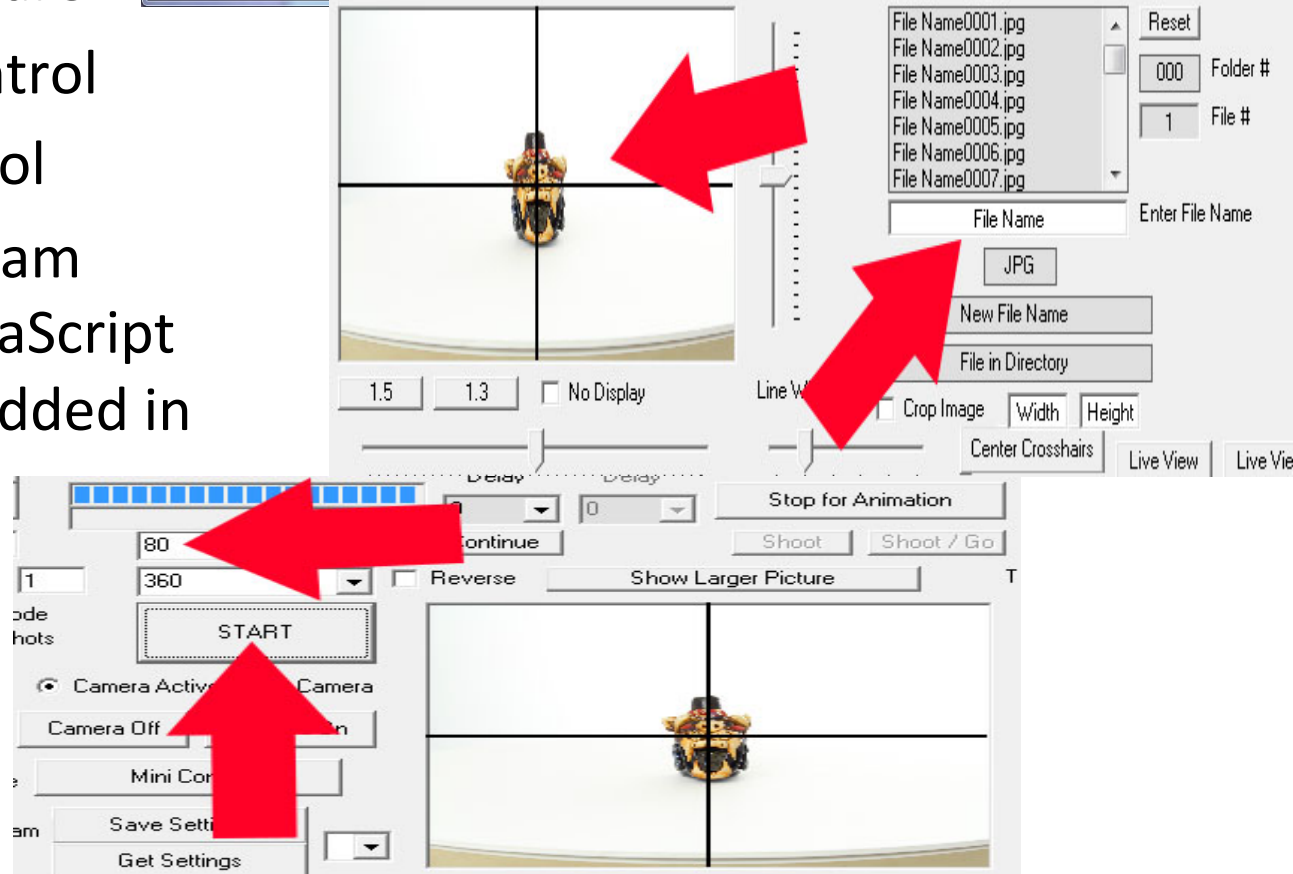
ntrol
ol
am
aScript
dded in

File Name0001.jpg
File Name0002.jpg
File Name0003.jpg
File Name0004.jpg
File Name0005.jpg
File Name0006.jpg
File Name0007.jpg

Reset
000 Folder #
1 File #
File Name
Enter File Name
JPG
New File Name
File in Directory
1.5
1.3
No Display
Line W
Crop Image
Width
Height
Center Crosshairs
Live View
Live Vie
Delay
Delay
0
0
Stop for Animation
80
Continue
Shoot
Shoot / Go
1
360
Reverse
Show Larger Picture
T
ode
hots
START
Camera Active
Camera
Camera Off
n
Mini Co
am
Save Setti
Get Settings